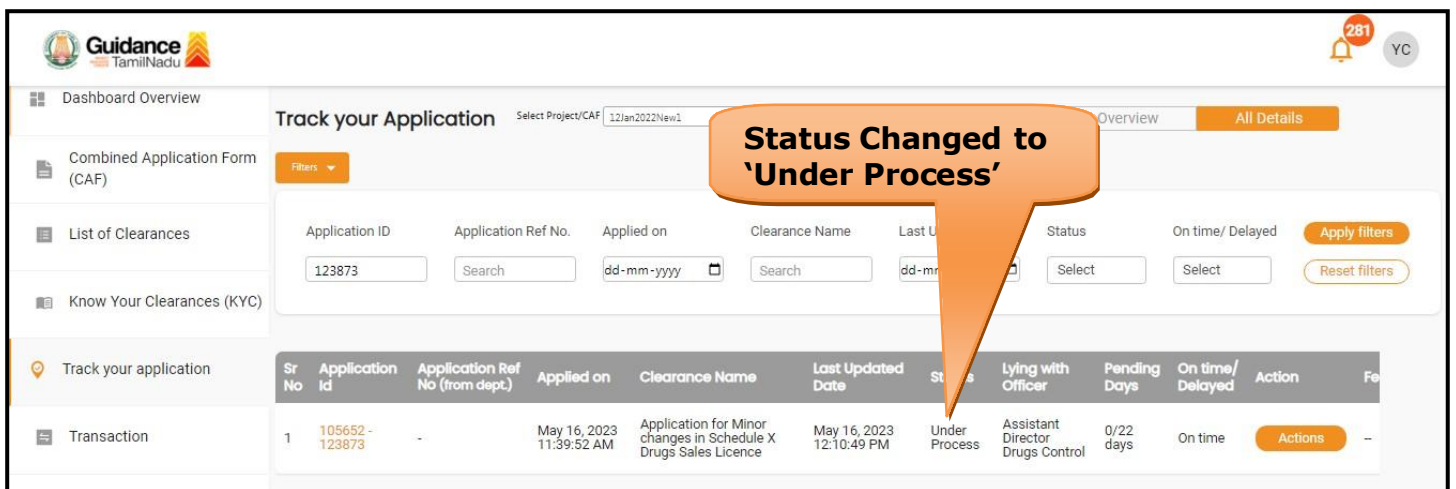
Guidance TamilNadu

281

YC

Dashboard Overview

Combined Application Form (CAF)

List of Clearances

Know Your Clearances (KYC)

Track your application

Transaction

Track your Application

Select Project/CAF 12Jan2022New1

Overview

All Details

Status Changed to 'Under Process'

Filters

Application ID
123873

Application Ref No.
Search

Applied on
dd-mm-yyyy

Clearance Name
Search

Last U
dd-mm

Status
Select

On time/ Delayed
Select

Apply filters

Reset filters

| Sr No | Application Id | Application Ref No (from dept.) | Applied on | Clearance Name | Last Updated Date | St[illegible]s | Lying with Officer | Pending Days | On time/ Delayed | Action | Fe |
|---|---|---|---|---|---|---|---|---|---|---|---|
| 1 | 105652 - 123873 | - | May 16, 2023 11:39:52 AM | Application for Minor changes in Schedule X Drugs Sales Licence | May 16, 2023 12:10:49 PM | Under Process | Assistant Director Drugs Control | 0/22 days | On time | Actions | – |